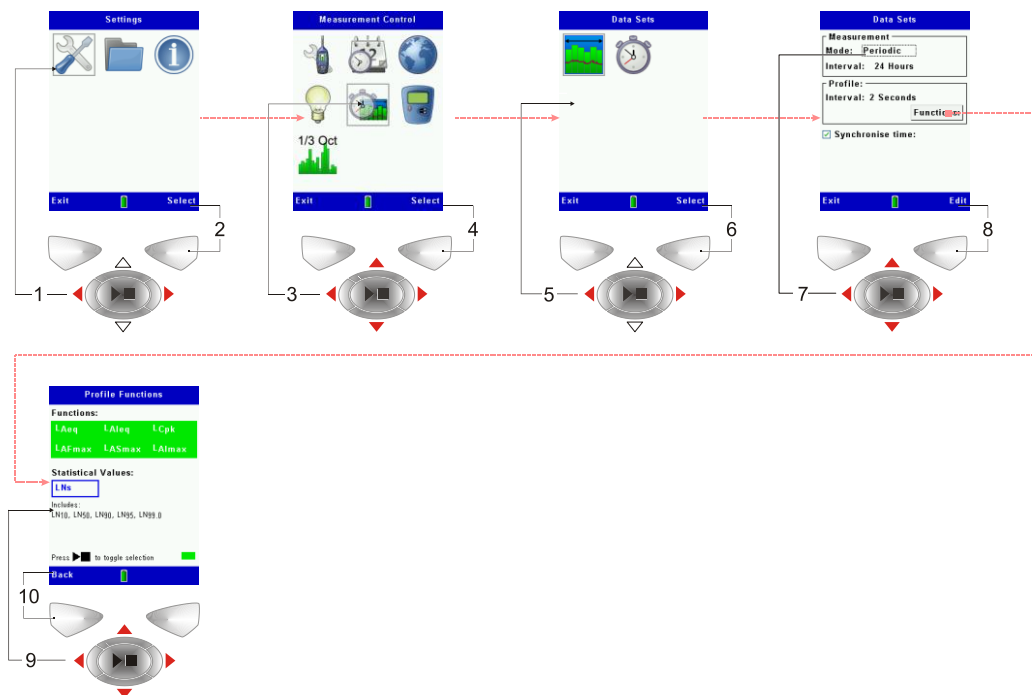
Settings

Exit Select

2

1

Measurement Control

1/3 Oct

Exit Select

4

3

Data Sets

Exit Select

6

5

Data Sets

Measurement
Mode: Periodic
Interval: 24 Hours

Profile:
Interval: 2 Seconds
Functions

Synchronise time:

Exit Edit

8

7

Profile Functions

Functions:

$L_{Aeq}$ $L_{Aleq}$ $L_{Cpk}$
$L_{AFmax}$ $L_{ASmax}$ $L_{AImax}$

Statistical Values:

LNs

Includes:
$LN_{10}$, $LN_{50}$, $LN_{90}$, $LN_{95}$, $LN_{99.0}$

Press to toggle selection

Back

10

9